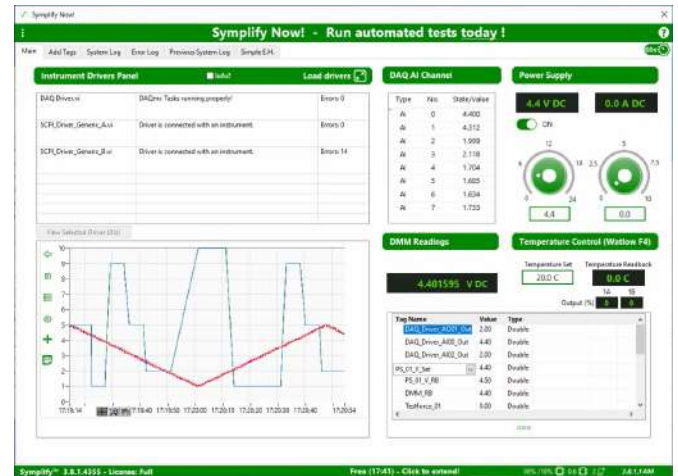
Symplify Now!

Symplify Now! - Run automated tests today !

Main | Add Tags | System Log | Error Log | Previous System Log | Simple E.H.

Instrument Drivers Panel | Load drivers

| DAQ Driver.vi | DAQmx Tasks running properly! | Errors 0 |
|---|---|---|
| SCPI_Driver_Generic_A.vi | Driver is connected with an instrument. | Errors 0 |
| SCPI_Driver_Generic_B.vi | Driver is connected with an instrument. | Errors 14 |

View Selected Driver (Dbl)

10 9 8 7 6 5 4 3 2 1 0

17:18:14 17:19:40 17:19:50 17:20:00 17:20:10 17:20:20 17:20:30 17:20:40 17:20:54

DAQ AI Channel

| Type | No. | State/Value |
|---|---|---|
| AI | 0 | 4.400 |
| AI | 1 | 4.312 |
| AI | 2 | 1.999 |
| AI | 3 | 2.118 |
| AI | 4 | 1.704 |
| AI | 5 | 1.605 |
| AI | 6 | 1.634 |
| AI | 7 | 1.720 |

Power Supply

4.4 V DC | 0.0 A DC

ON

12 | 6 | 18 | 0 | 24 | 5 | 2.5 | 7.5 | 0 | 10

4.4 | 0.0

DMM Readings

4.401595 V DC

Temperature Control (Watlow F4)

Temperature Set | Temperature Readback

20.0 C | 0.0 C

1A 1B

Output (%) 0 0

| Tag Name | Value | Type |
|---|---|---|
| DAQ_Driver_AO01_Out | 2.00 | Double |
| DAQ_Driver_AO0_Out | 4.40 | Double |
| DAQ_Driver_AO2_Out | 2.00 | Double |
| PS_01_V_Set | 4.40 | Double |
| PS_01_V_RB | 4.50 | Double |
| DMM_RB | 4.40 | Double |
| Testforce_01 | 0.00 | Double |

Symplify™ 3.8.1.4355 - License: Full

Free (17:41) - Click to extend!